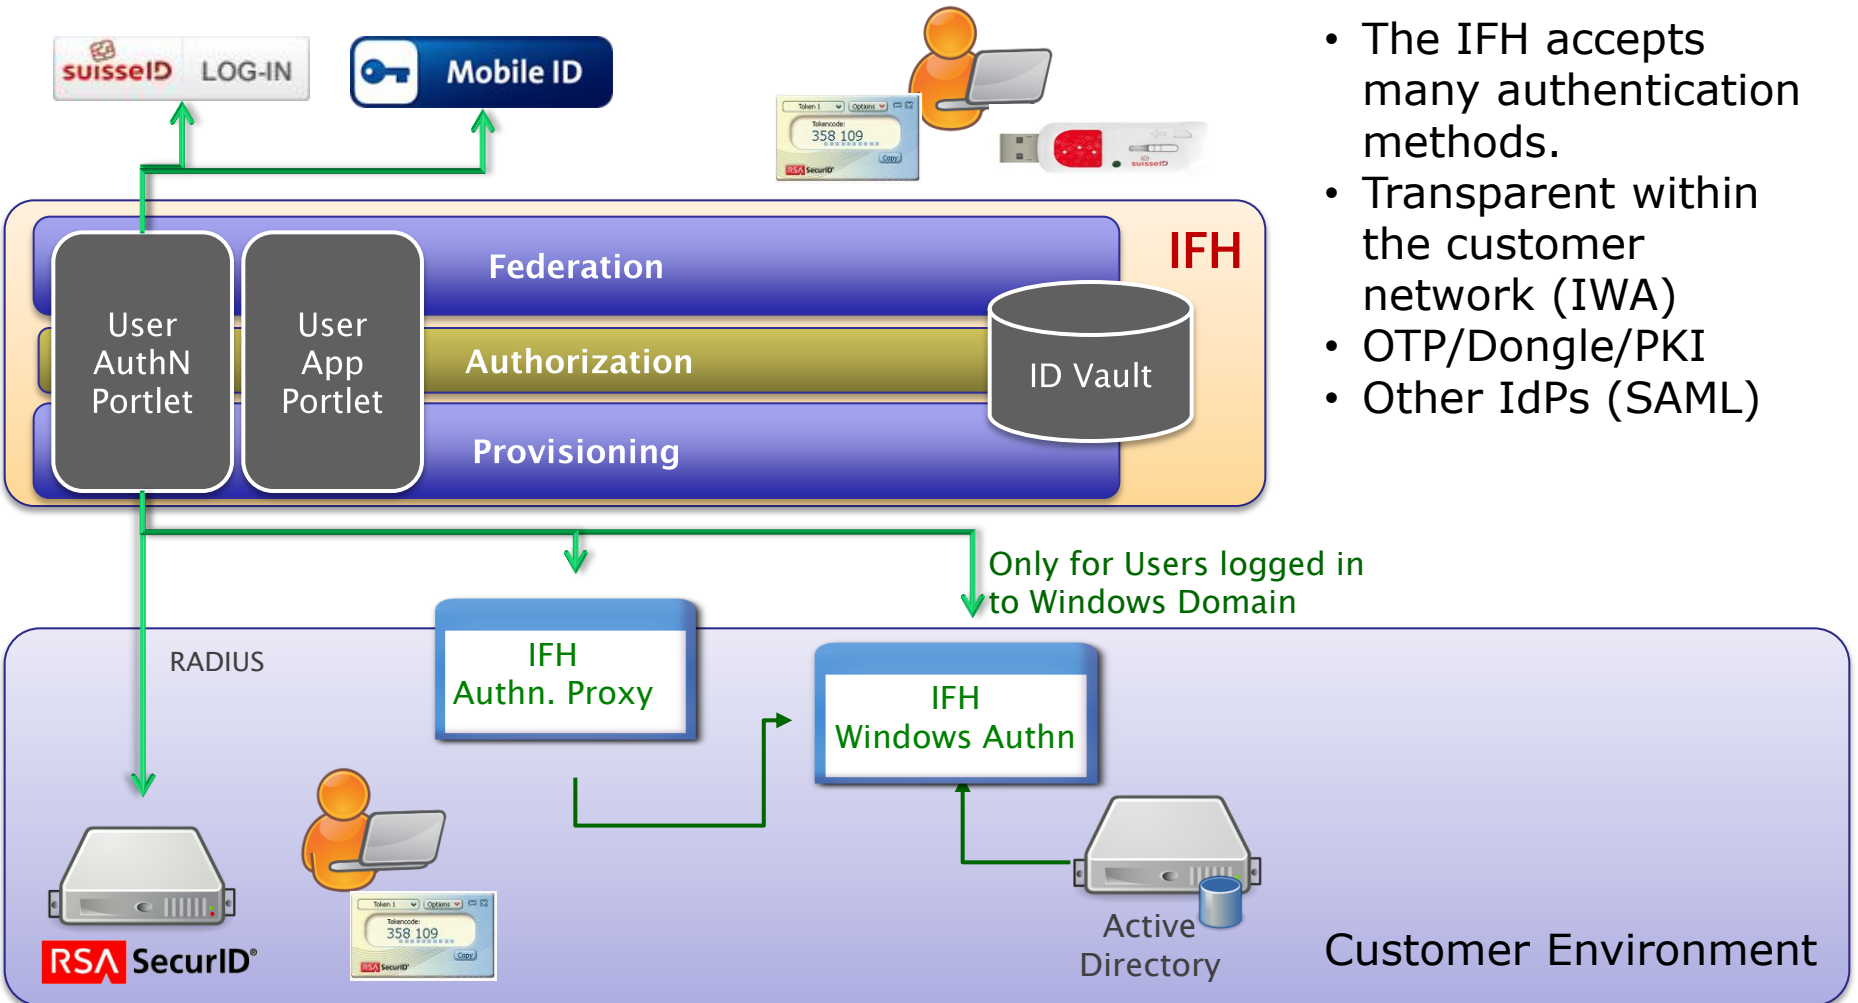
suisseID LOG-IN

Mobile ID

Token 1 Options
Tokencode:
358 109
Copy
RSA SecurID

suisseID

- The IFH accepts many authentication methods.
- Transparent within the customer network (IWA)
- OTP/Dongle/PKI
- Other IdPs (SAML)

IFH

Federation

Authorization

Provisioning

User AuthN Portlet

User App Portlet

ID Vault

Only for Users logged in to Windows Domain

RADIUS

IFH Authn. Proxy

IFH Windows Authn

Token 1 Options
Tokencode:
358 109
Copy
RSA SecurID

RSA SecurID®

Active Directory

Customer Environment